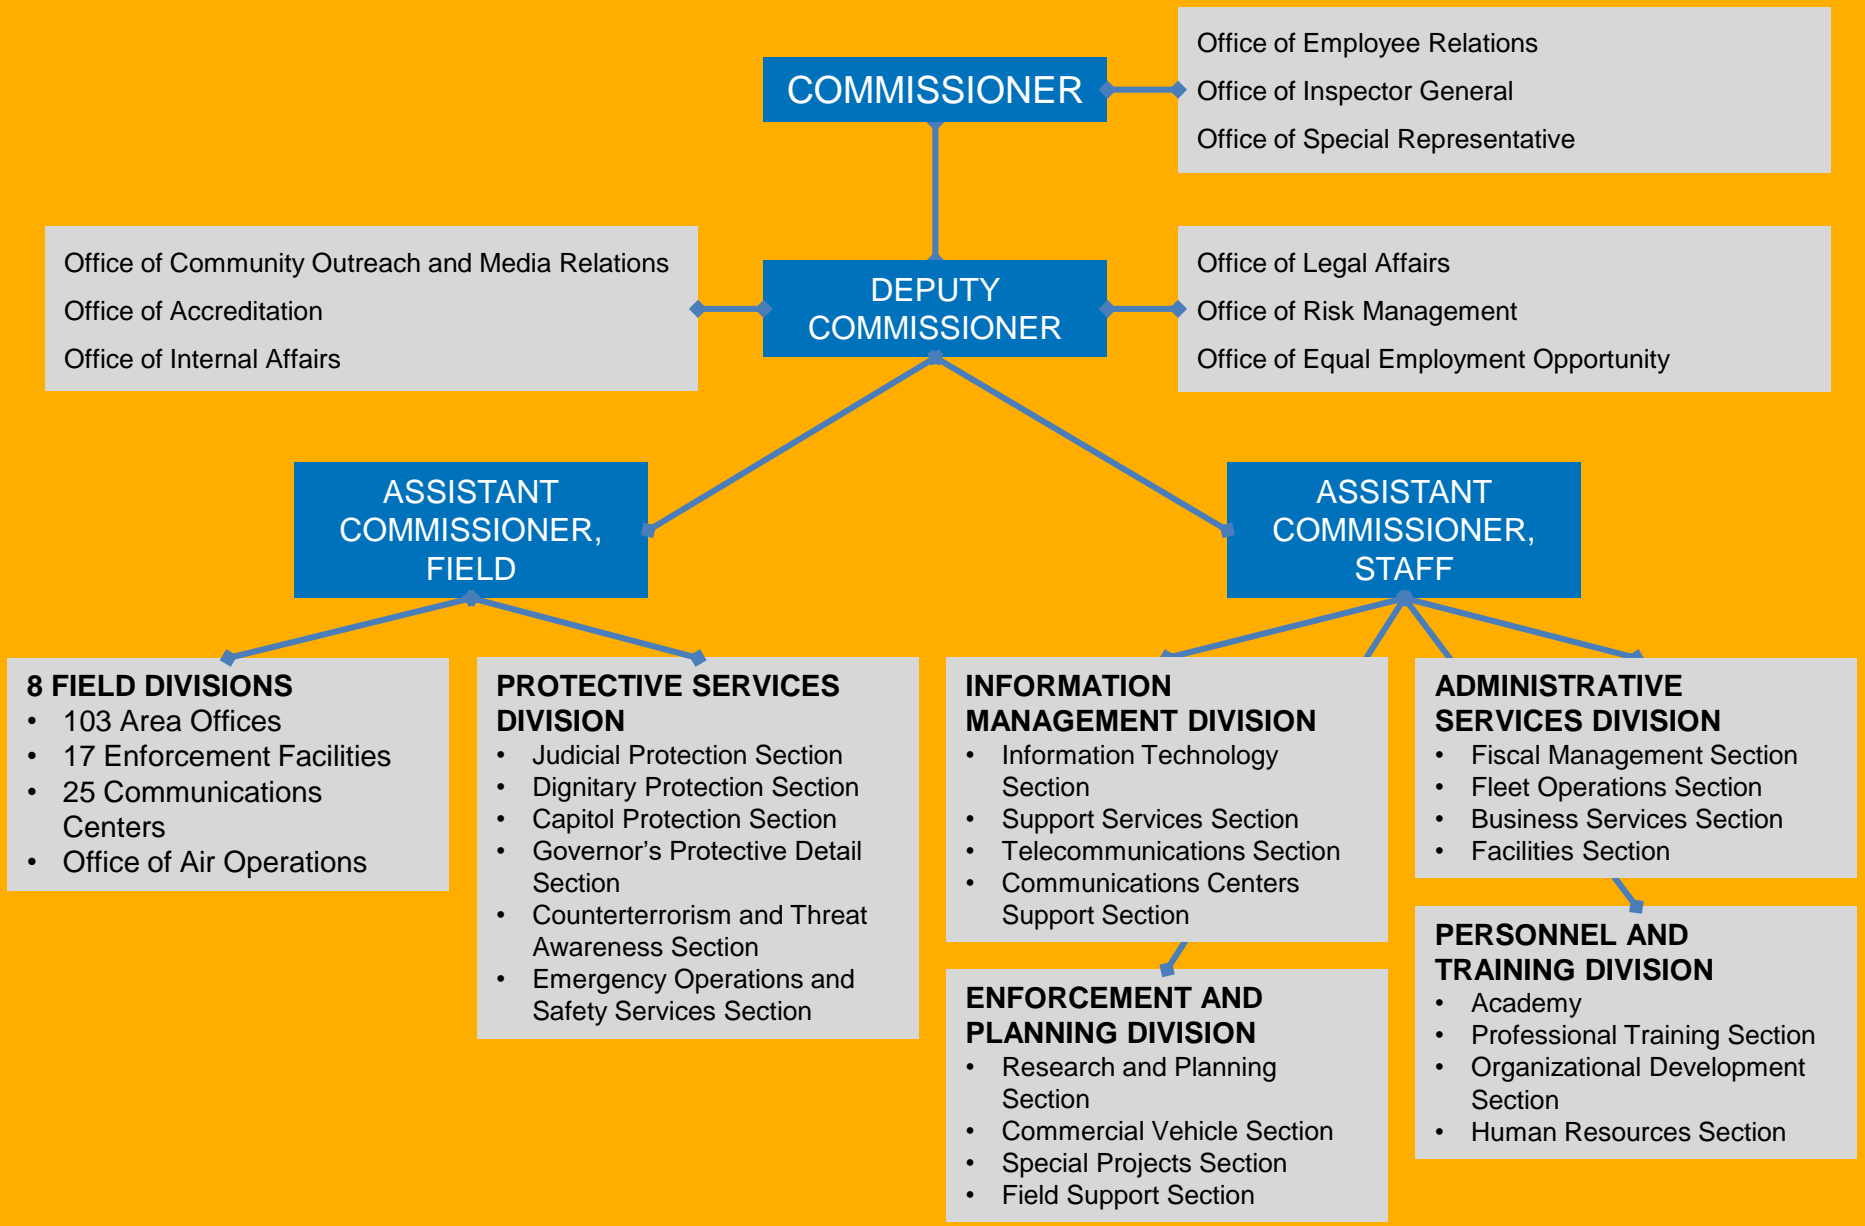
COMMISSIONER

Office of Employee Relations
Office of Inspector General
Office of Special Representative

Office of Community Outreach and Media Relations
Office of Accreditation
Office of Internal Affairs

DEPUTY COMMISSIONER

Office of Legal Affairs
Office of Risk Management
Office of Equal Employment Opportunity

ASSISTANT COMMISSIONER, FIELD

ASSISTANT COMMISSIONER, STAFF

8 FIELD DIVISIONS
• 103 Area Offices
• 17 Enforcement Facilities
• 25 Communications Centers
• Office of Air Operations

PROTECTIVE SERVICES DIVISION
• Judicial Protection Section
• Dignitary Protection Section
• Capitol Protection Section
• Governor's Protective Detail Section
• Counterterrorism and Threat Awareness Section
• Emergency Operations and Safety Services Section

INFORMATION MANAGEMENT DIVISION
• Information Technology Section
• Support Services Section
• Telecommunications Section
• Communications Centers Support Section

ENFORCEMENT AND PLANNING DIVISION
• Research and Planning Section
• Commercial Vehicle Section
• Special Projects Section
• Field Support Section

ADMINISTRATIVE SERVICES DIVISION
• Fiscal Management Section
• Fleet Operations Section
• Business Services Section
• Facilities Section

PERSONNEL AND TRAINING DIVISION
• Academy
• Professional Training Section
• Organizational Development Section
• Human Resources Section